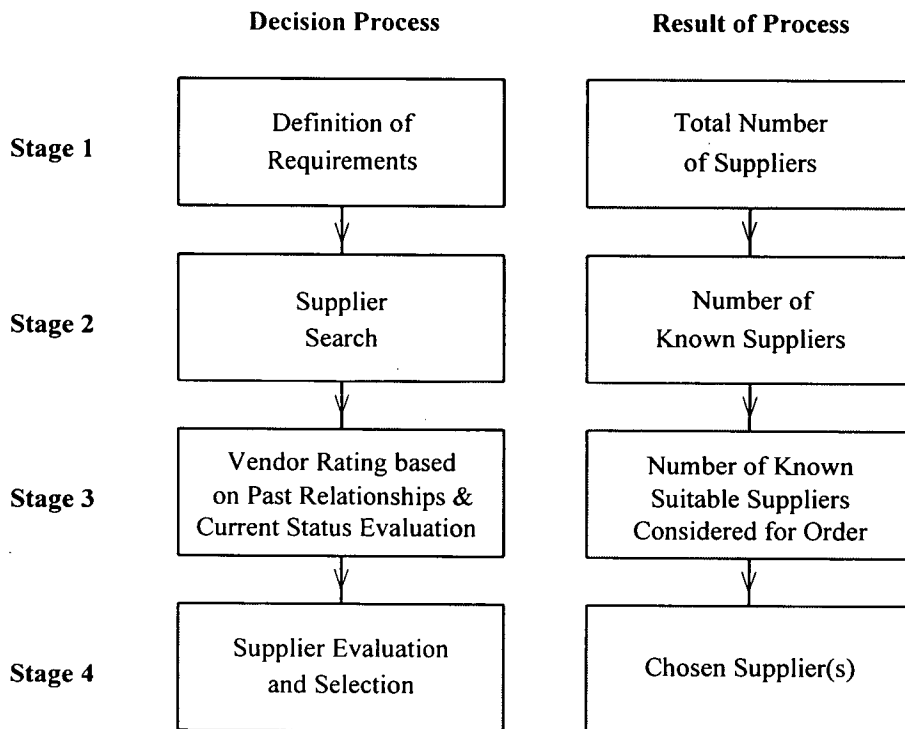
Decision Process

Result of Process

Stage 1

Definition of Requirements

Total Number of Suppliers

Stage 2

Supplier Search

Number of Known Suppliers

Stage 3

Vendor Rating based on Past Relationships & Current Status Evaluation

Number of Known Suitable Suppliers Considered for Order

Stage 4

Supplier Evaluation and Selection

Chosen Supplier(s)